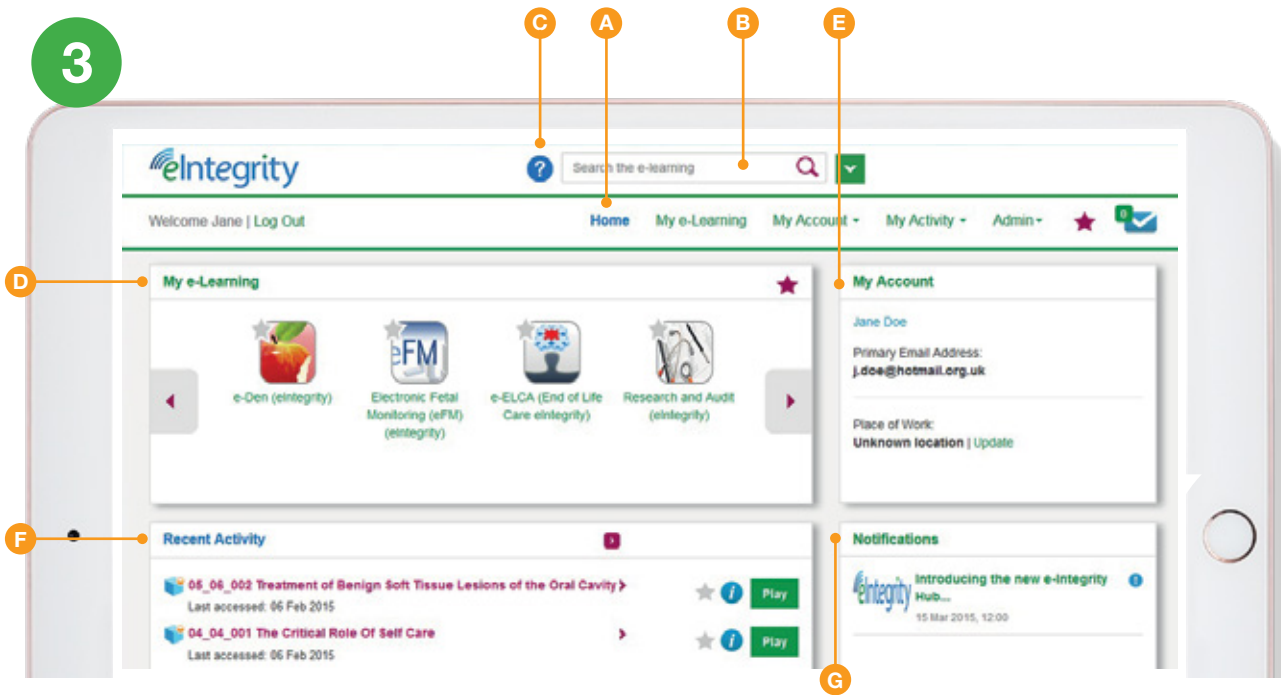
3

C A B E

eIntegrity

?

Search the e-learning

Welcome Jane | Log Out

Home My e-Learning My Account My Activity Admin

0

D

My e-Learning

e-Den (eIntegrity)

eFM

Electronic Fetal Monitoring (eFM) (eIntegrity)

e-ELCA (End of Life Care eIntegrity)

Research and Audit (eIntegrity)

My Account

Jane Doe

Primary Email Address:
j.doe@hotmail.org.uk

Place of Work:
Unknown location | Update

F

Recent Activity

05_06_002 Treatment of Benign Soft Tissue Lesions of the Oral Cavity
Last accessed: 06 Feb 2015

Play

04_04_001 The Critical Role Of Self Care
Last accessed: 06 Feb 2015

Play

Notifications

eIntegrity

Introducing the new e-Integrity Hub...
15 Mar 2015, 12:00

G